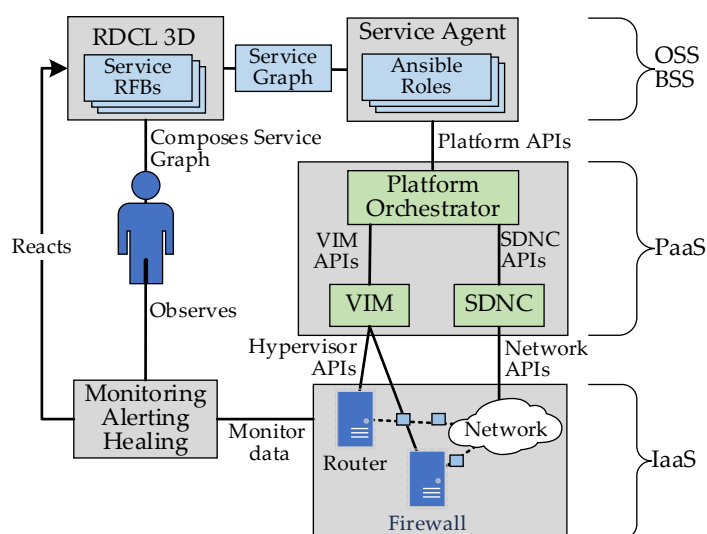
RDCL 3D
Service RFBs
Service Graph
Service Agent
Ansible Roles
OSS
BSS
Composes Service Graph
Platform APIs
Platform Orchestrator
Reacts
VIM APIs
SDNC APIs
PaaS
VIM
SDNC
Observes
Hypervisor APIs
Network APIs
Monitoring Alerting Healing
Monitor data
Network
Router
IaaS
Firewall